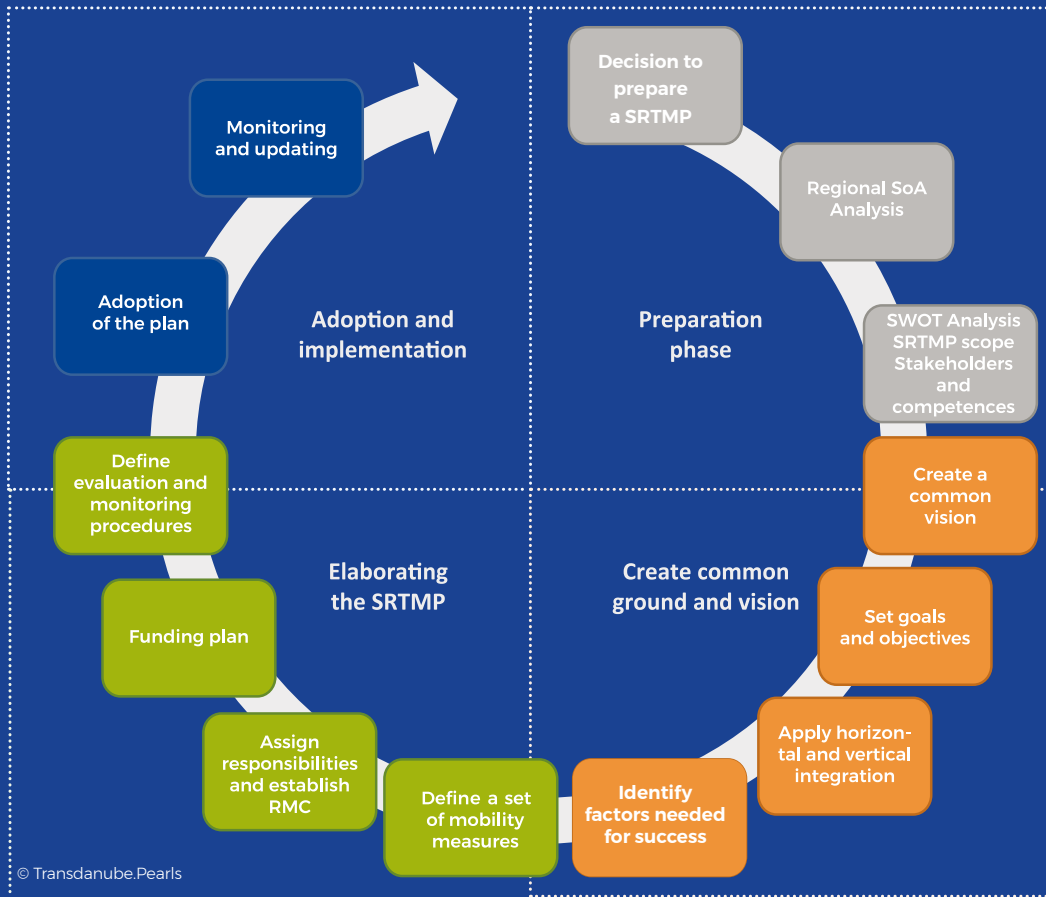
Monitoring and updating

Adoption of the plan

Adoption and implementation

Decision to prepare a SRTMP

Regional SoA Analysis

Preparation phase

SWOT Analysis SRTMP scope Stakeholders and competences

Define evaluation and monitoring procedures

Elaborating the SRTMP

Create a common vision

Create common ground and vision

Funding plan

Set goals and objectives

Apply horizontal and vertical integration

Assign responsibilities and establish RMC

Define a set of mobility measures

Identify factors needed for success

© Transdanube.Pearls